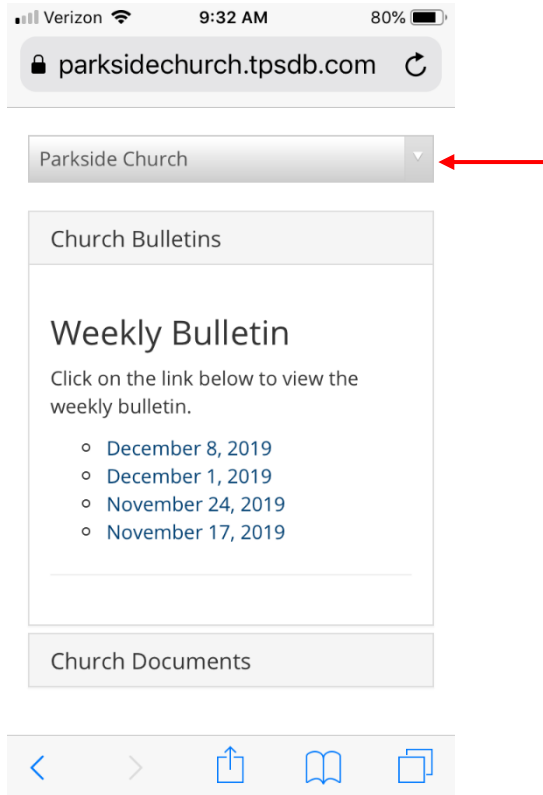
Verizon 9:32 AM 80%

parksidechurch.tpsdb.com

Parkside Church

Church Bulletins

Weekly Bulletin

Click on the link below to view the weekly bulletin.

- December 8, 2019
- December 1, 2019
- November 24, 2019
- November 17, 2019

Church Documents